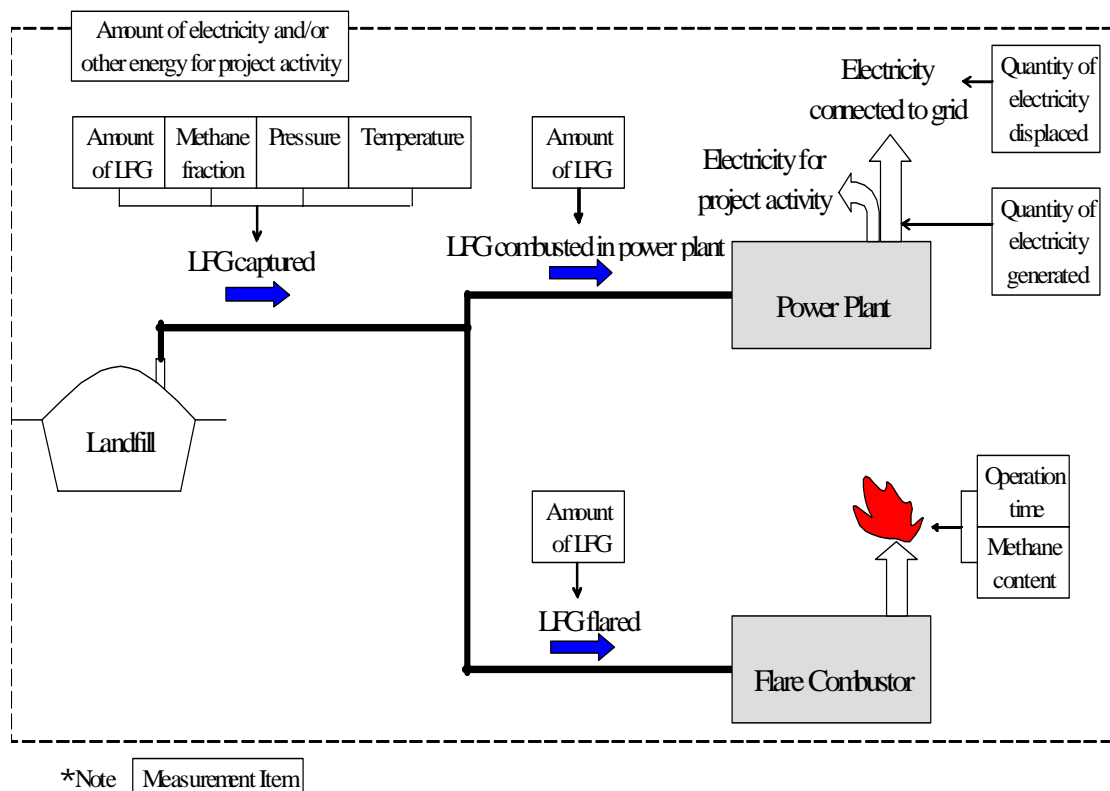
Amount of electricity and/or other energy for project activity

Amount of LFG

Methane fraction

Pressure

Temperature

LFG captured

Amount of LFG

LFG combusted in power plant

Electricity connected to grid

Quantity of electricity displaced

Electricity for project activity

Quantity of electricity generated

Power Plant

Landfill

Amount of LFG

LFG flared

Operation time

Methane content

Flare Combustor

*Note Measurement Item